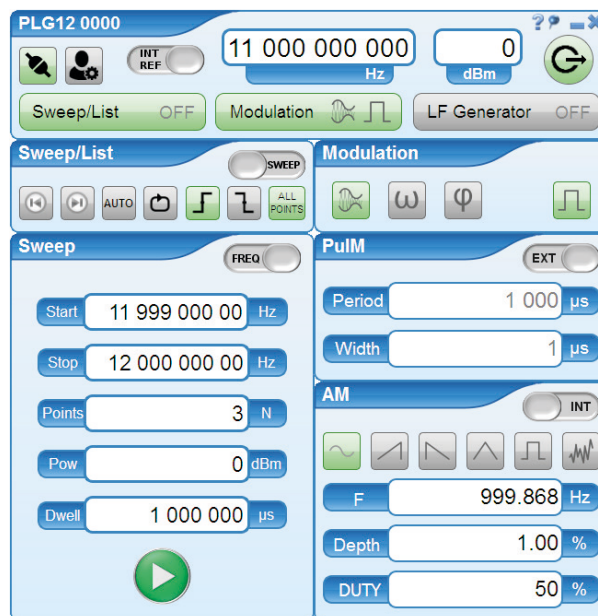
PLG12 0000

? ?

INT REF

11 000 000 000
Hz

0
dBm

Sweep/List OFF

Modulation

LF Generator OFF

Sweep/List

SWEEP

AUTO

ALL POINTS

Modulation

ω

φ

Sweep

FREQ

Start 11 999 000 00 Hz

Stop 12 000 000 00 Hz

Points 3 N

Pow 0 dBm

Dwell 1 000 000 µs

PulM

EXT

Period 1 000 µs

Width 1 µs

AM

INT

F 999.868 Hz

Depth 1.00 %

DUTY 50 %